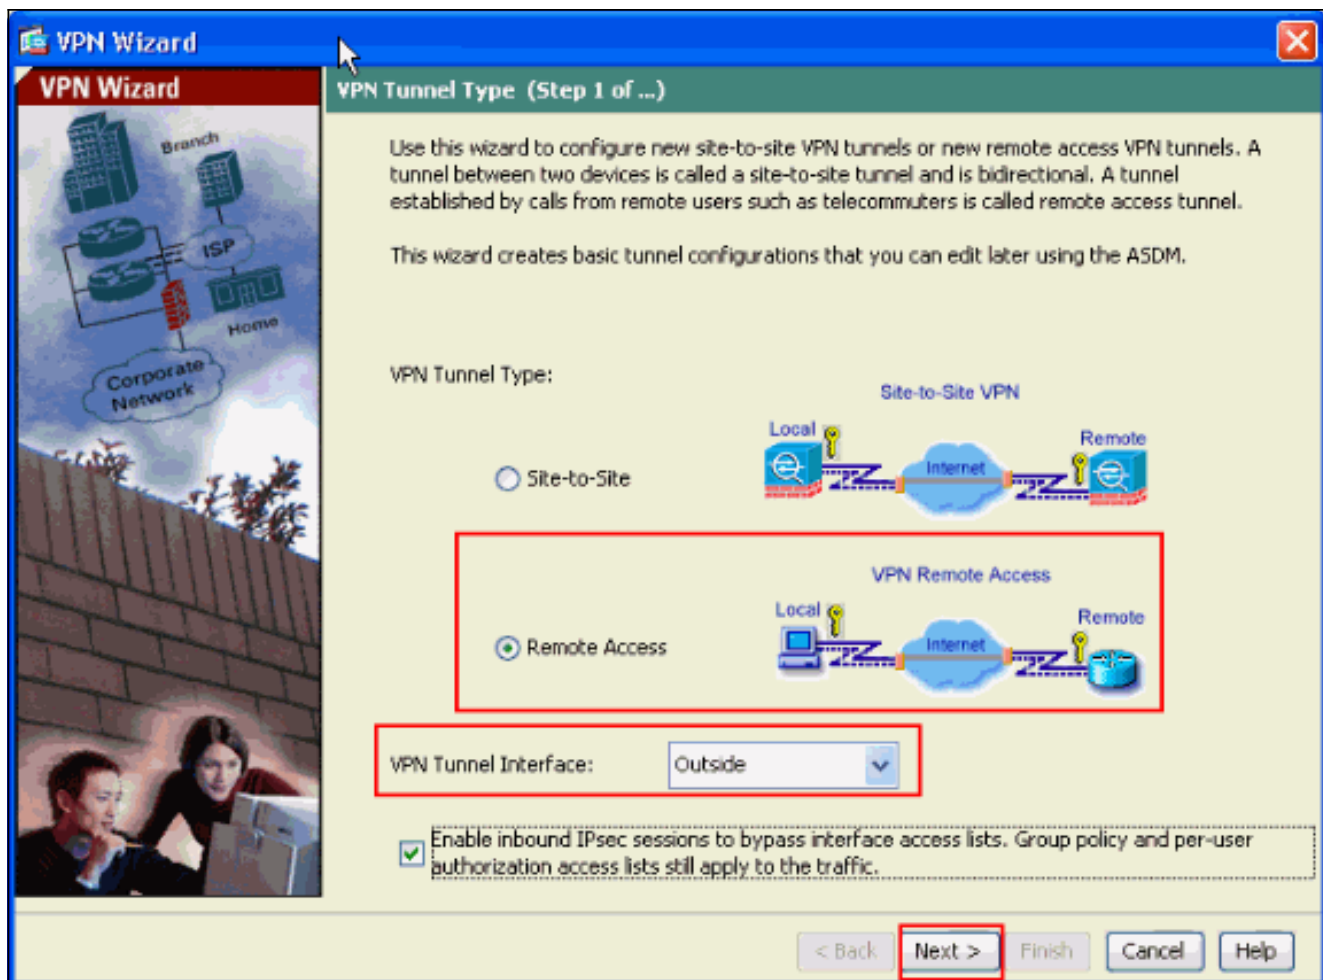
VPN Wizard

VPN Wizard

Branch

ISP

Home

Corporate Network

VPN Tunnel Type (Step 1 of ...)

Use this wizard to configure new site-to-site VPN tunnels or new remote access VPN tunnels. A tunnel between two devices is called a site-to-site tunnel and is bidirectional. A tunnel established by calls from remote users such as telecommuters is called remote access tunnel.

This wizard creates basic tunnel configurations that you can edit later using the ASDM.

VPN Tunnel Type:

Site-to-Site VPN

Local

Remote

Internet

Site-to-Site

VPN Remote Access

Local

Remote

Internet

Remote Access

VPN Tunnel Interface: Outside

Enable inbound IPsec sessions to bypass interface access lists. Group policy and per-user authorization access lists still apply to the traffic.

< Back Next > Finish Cancel Help